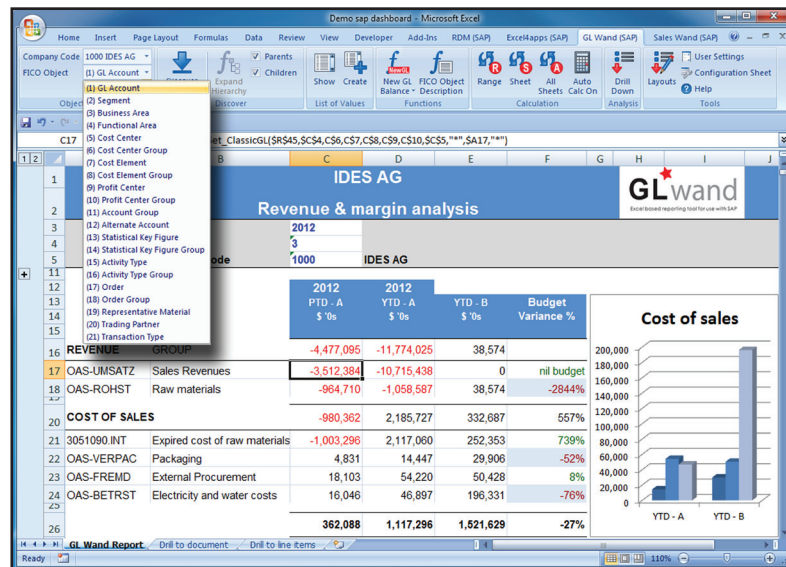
Demo sap dashboard - Microsoft Excel

Home Insert Page Layout Formulas Data Review View Developer Add-Ins RDM (SAP) Excel4apps (SAP) GL Wand (SAP) Sales Wand (SAP)

Company Code 1000 IDES AG
FICO Object (1) GL Account

Expand Hierarchy
Parents
Children
Discover

Show Create
List of Values

New GL Balance
FICO Object Description
Functions

Range Sheet All Sheets Auto Calc On
Calculation

Drill Down
Analysis

Layouts
User Settings
Configuration Sheet
Help
Tools

(1) GL Account
(2) Segment
(3) Business Area
(4) Functional Area
(5) Cost Center
(6) Cost Center Group
(7) Cost Element
(8) Cost Element Group
(9) Profit Center
(10) Profit Center Group
(11) Account Group
(12) Alternate Account
(13) Statistical Key Figure
(14) Statistical Key Figure Group
(15) Activity Type
(16) Activity Type Group
(17) Order
(18) Order Group
(19) Representative Material
(20) Trading Partner
(21) Transaction Type

C17
et_ClassicGL($R$45,$C$4,C$6,C$7,C$8,C$9,C$10,$C$5,"*",$A17,"*")

| | B | C | D | E | F |
|---|---|---|---|---|---|
| 1 | | IDES AG | | | |
| 2 | | Revenue & margin analysis | | | |
| 3 | | 2012 | | | |
| 4 | | 3 | | | |
| 5 | ode | 1000 | IDES AG | | |
| 12 | | 2012 | 2012 | | |
| 13 | | PTD - A | YTD - A | YTD - B | Budget |
| 14 | | $ '0s | $ '0s | $ '0s | Variance % |
| 16 REVENUE | GROUP | -4,477,095 | -11,774,025 | 38,574 | |
| 17 OAS-UMSATZ | Sales Revenues | -3,512,384 | -10,715,438 | 0 | nil budget |
| 18 OAS-ROHST | Raw materials | -964,710 | -1,058,587 | 38,574 | -2844% |
| 20 COST OF SALES | | -980,362 | 2,185,727 | 332,687 | 557% |
| 21 3051090.INT | Expired cost of raw materials | -1,003,296 | 2,117,060 | 252,353 | 739% |
| 22 OAS-VERPAC | Packaging | 4,831 | 14,447 | 29,906 | -52% |
| 23 OAS-FREMD | External Procurement | 18,103 | 54,220 | 50,428 | 8% |
| 24 OAS-BETRST | Electricity and water costs | 16,046 | 46,897 | 196,331 | -76% |
| 26 | | 362,088 | 1,117,296 | 1,521,629 | -27% |

GL wand
Excel based reporting tool for use with SAP

Cost of sales
200,000
180,000
160,000
140,000
120,000
100,000
80,000
60,000
40,000
20,000
0
YTD - A YTD - B

GL Wand Report / Drill to document / Drill to line items
Ready 110%